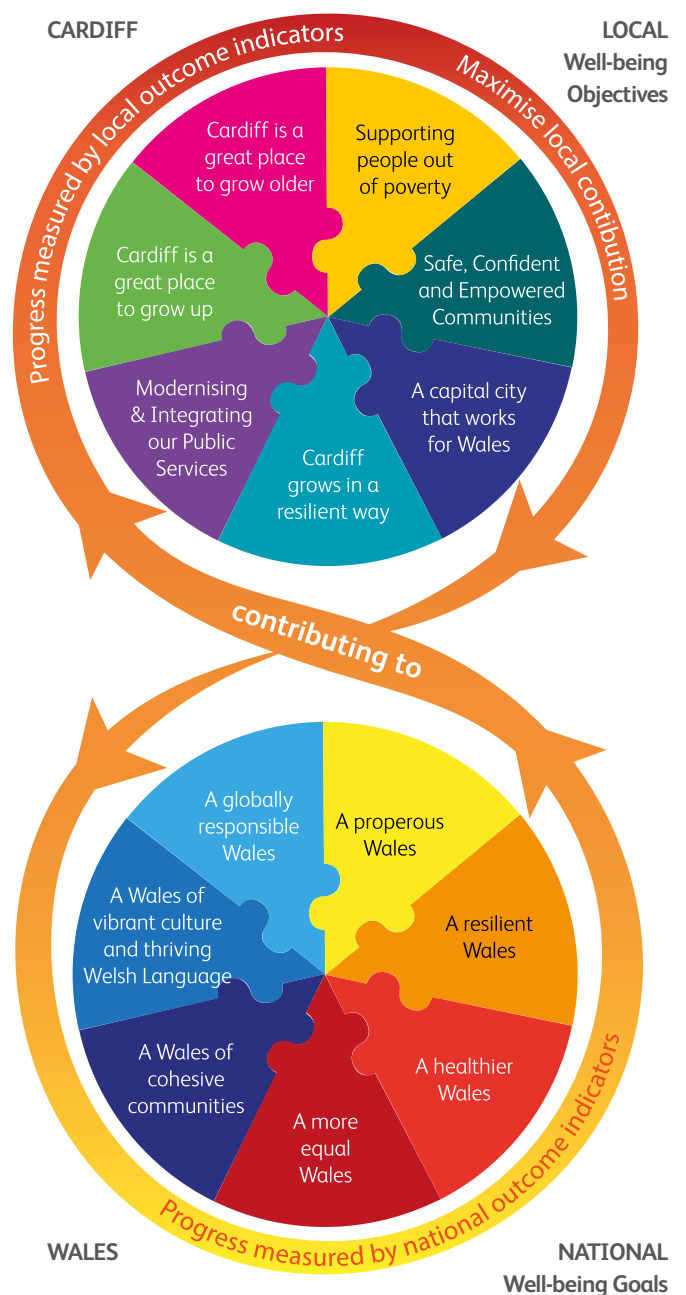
CARDIFF

LOCAL
Well-being
Objectives

Progress measured by local outcome indicators

Maximise local contibution

Cardiff is a great place to grow older

Supporting people out of poverty

Safe, Confident and Empowered Communities

A capital city that works for Wales

Cardiff grows in a resilient way

Modernising & Integrating our Public Services

Cardiff is a great place to grow up

contributing to

A globally responsible Wales

A properous Wales

A resilient Wales

A healthier Wales

A more equal Wales

A Wales of cohesive communities

A Wales of vibrant culture and thriving Welsh Language

Progress measured by national outcome indicators

WALES

NATIONAL
Well-being Goals